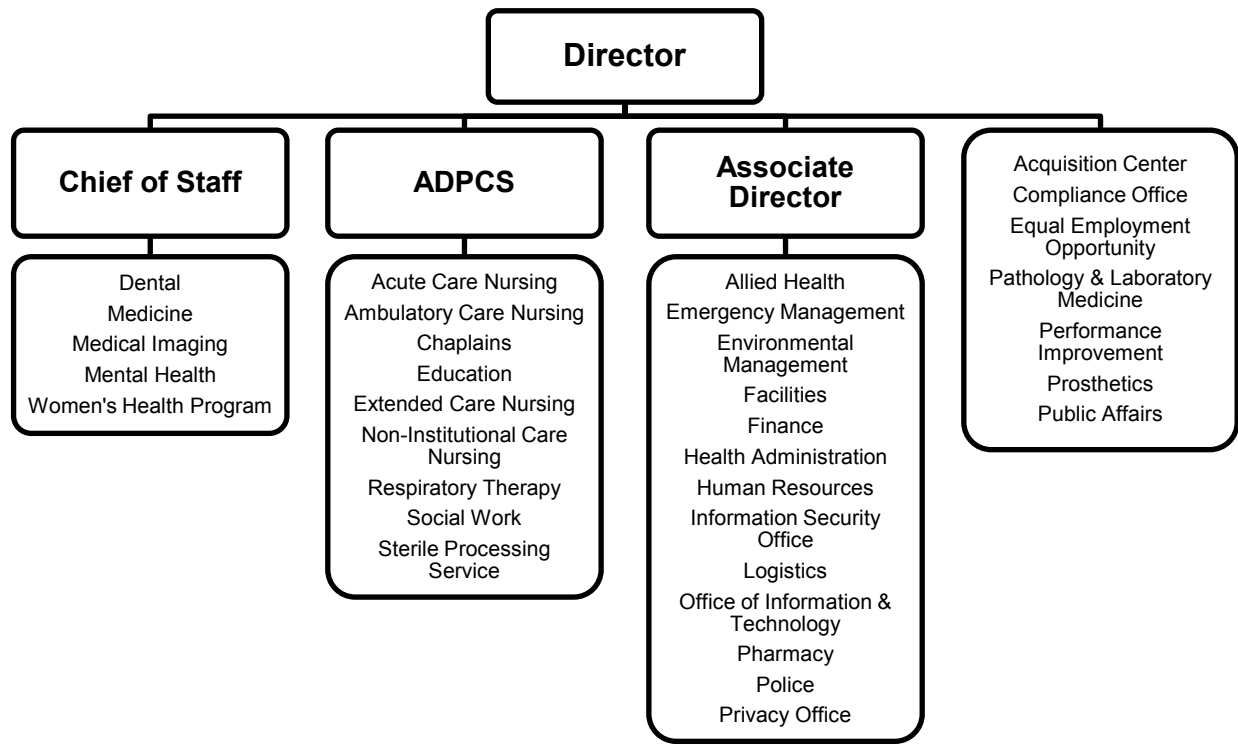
Director

Chief of Staff

Dental
Medicine
Medical Imaging
Mental Health
Women's Health Program

ADPCS

Acute Care Nursing
Ambulatory Care Nursing
Chaplains
Education
Extended Care Nursing
Non-Institutional Care Nursing
Respiratory Therapy
Social Work
Sterile Processing Service

Associate Director

Allied Health
Emergency Management
Environmental Management
Facilities
Finance
Health Administration
Human Resources
Information Security Office
Logistics
Office of Information & Technology
Pharmacy
Police
Privacy Office

Acquisition Center
Compliance Office
Equal Employment Opportunity
Pathology & Laboratory Medicine
Performance Improvement
Prosthetics
Public Affairs